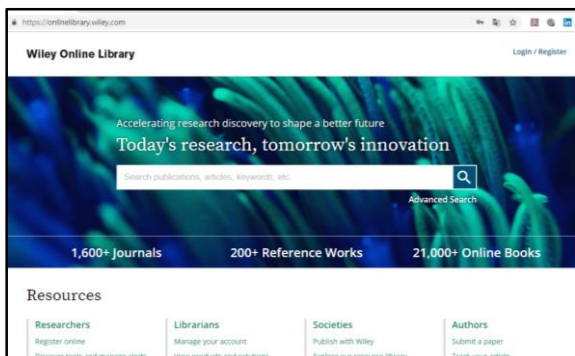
https://onlinelibrary.wiley.com

Wiley Online Library

Login / Register

Accelerating research discovery to shape a better future

Today's research, tomorrow's innovation

Search publications, articles, keywords, etc.

Advanced Search

1,600+ Journals

200+ Reference Works

21,000+ Online Books

Resources

Researchers

Register online

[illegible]

Librarians

Manage your account

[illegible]

Societies

Publish with Wiley

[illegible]

Authors

Submit a paper

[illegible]